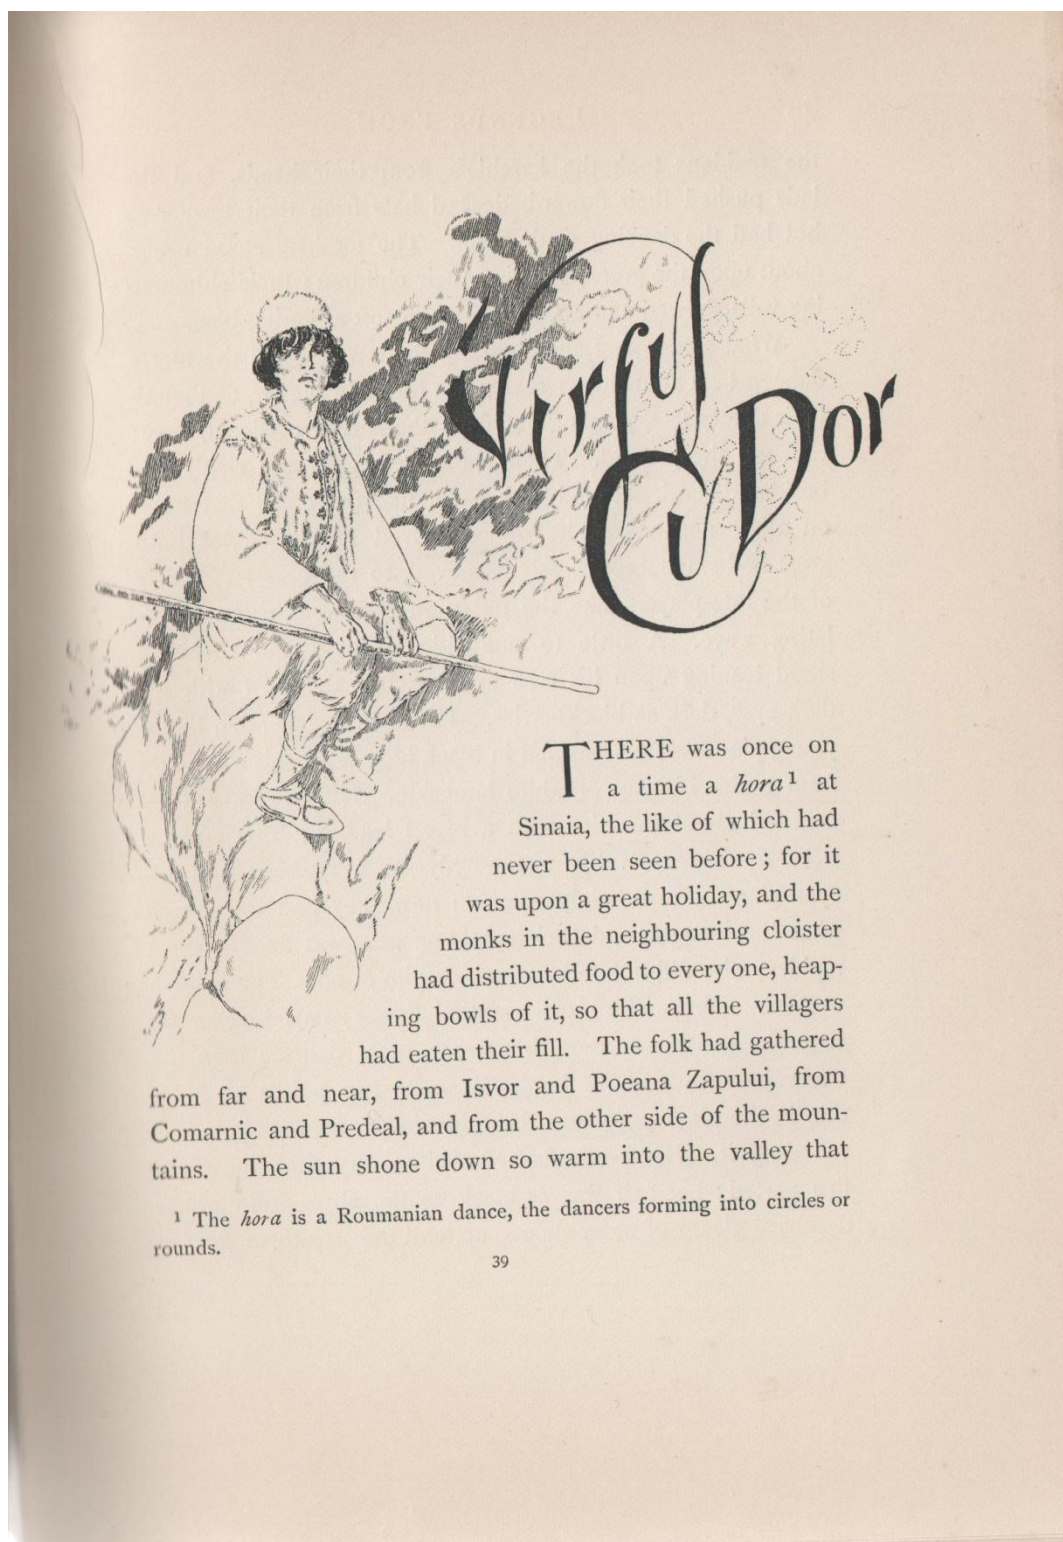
Virful Cu Dor

THERE was once on a time a *hora*$^1$ at Sinaia, the like of which had never been seen before; for it was upon a great holiday, and the monks in the neighbouring cloister had distributed food to every one, heaping bowls of it, so that all the villagers had eaten their fill. The folk had gathered from far and near, from Isvor and Poeana Zapului, from Comarnic and Predeal, and from the other side of the mountains. The sun shone down so warm into the valley that

$^1$ The *hora* is a Roumanian dance, the dancers forming into circles or rounds.

39